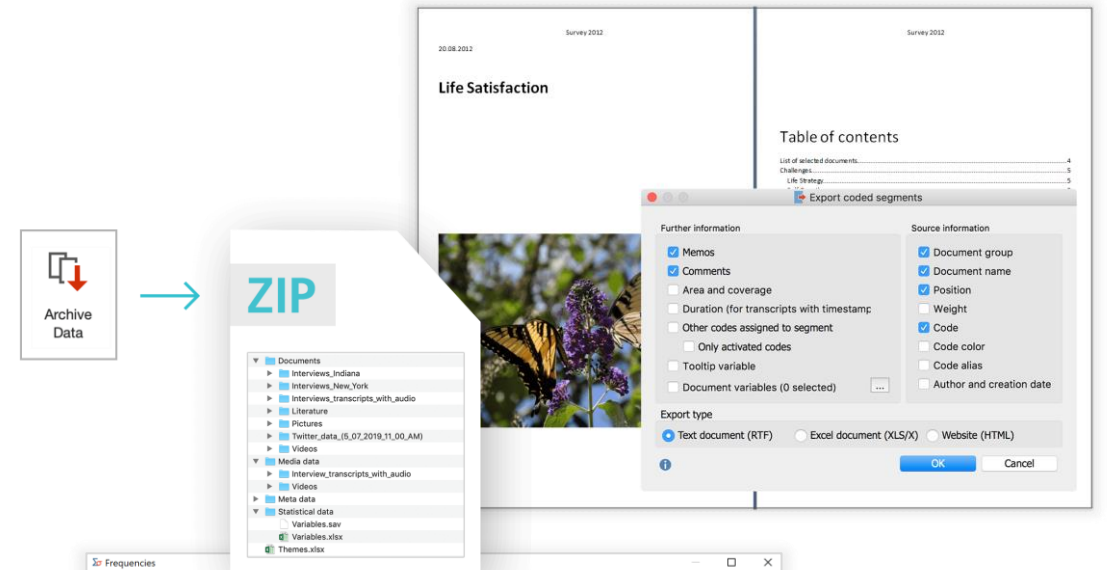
Archive Data

ZIP

Documents
Interviews_Indiana
Interviews_New_York
Interviews_transcripts_with_audio
Literature
Pictures
Twitter_data_(5_07_2019_11_00_AM)
Videos
Media data
Interview_transcripts_with_audio
Videos
Meta data
Statistical data
Variables.sav
Variables.xlsx
Themes.xlsx

Frequencies

Survey 2012
20.08.2012
Life Satisfaction

Survey 2012
Table of contents
List of selected documents.....4
Challenges.....5
Life Strategy.....5
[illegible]

Export coded segments

Further information
Memos
Comments
Area and coverage
Duration (for transcripts with timestamp
Other codes assigned to segment
Only activated codes
Tooltip variable
Document variables (0 selected)
...

Source information
Document group
Document name
Position
Weight
Code
Code color
Code alias
Author and creation date

Export type
Text document (RTF)
Excel document (XLS/X)
Website (HTML)

OK
Cancel